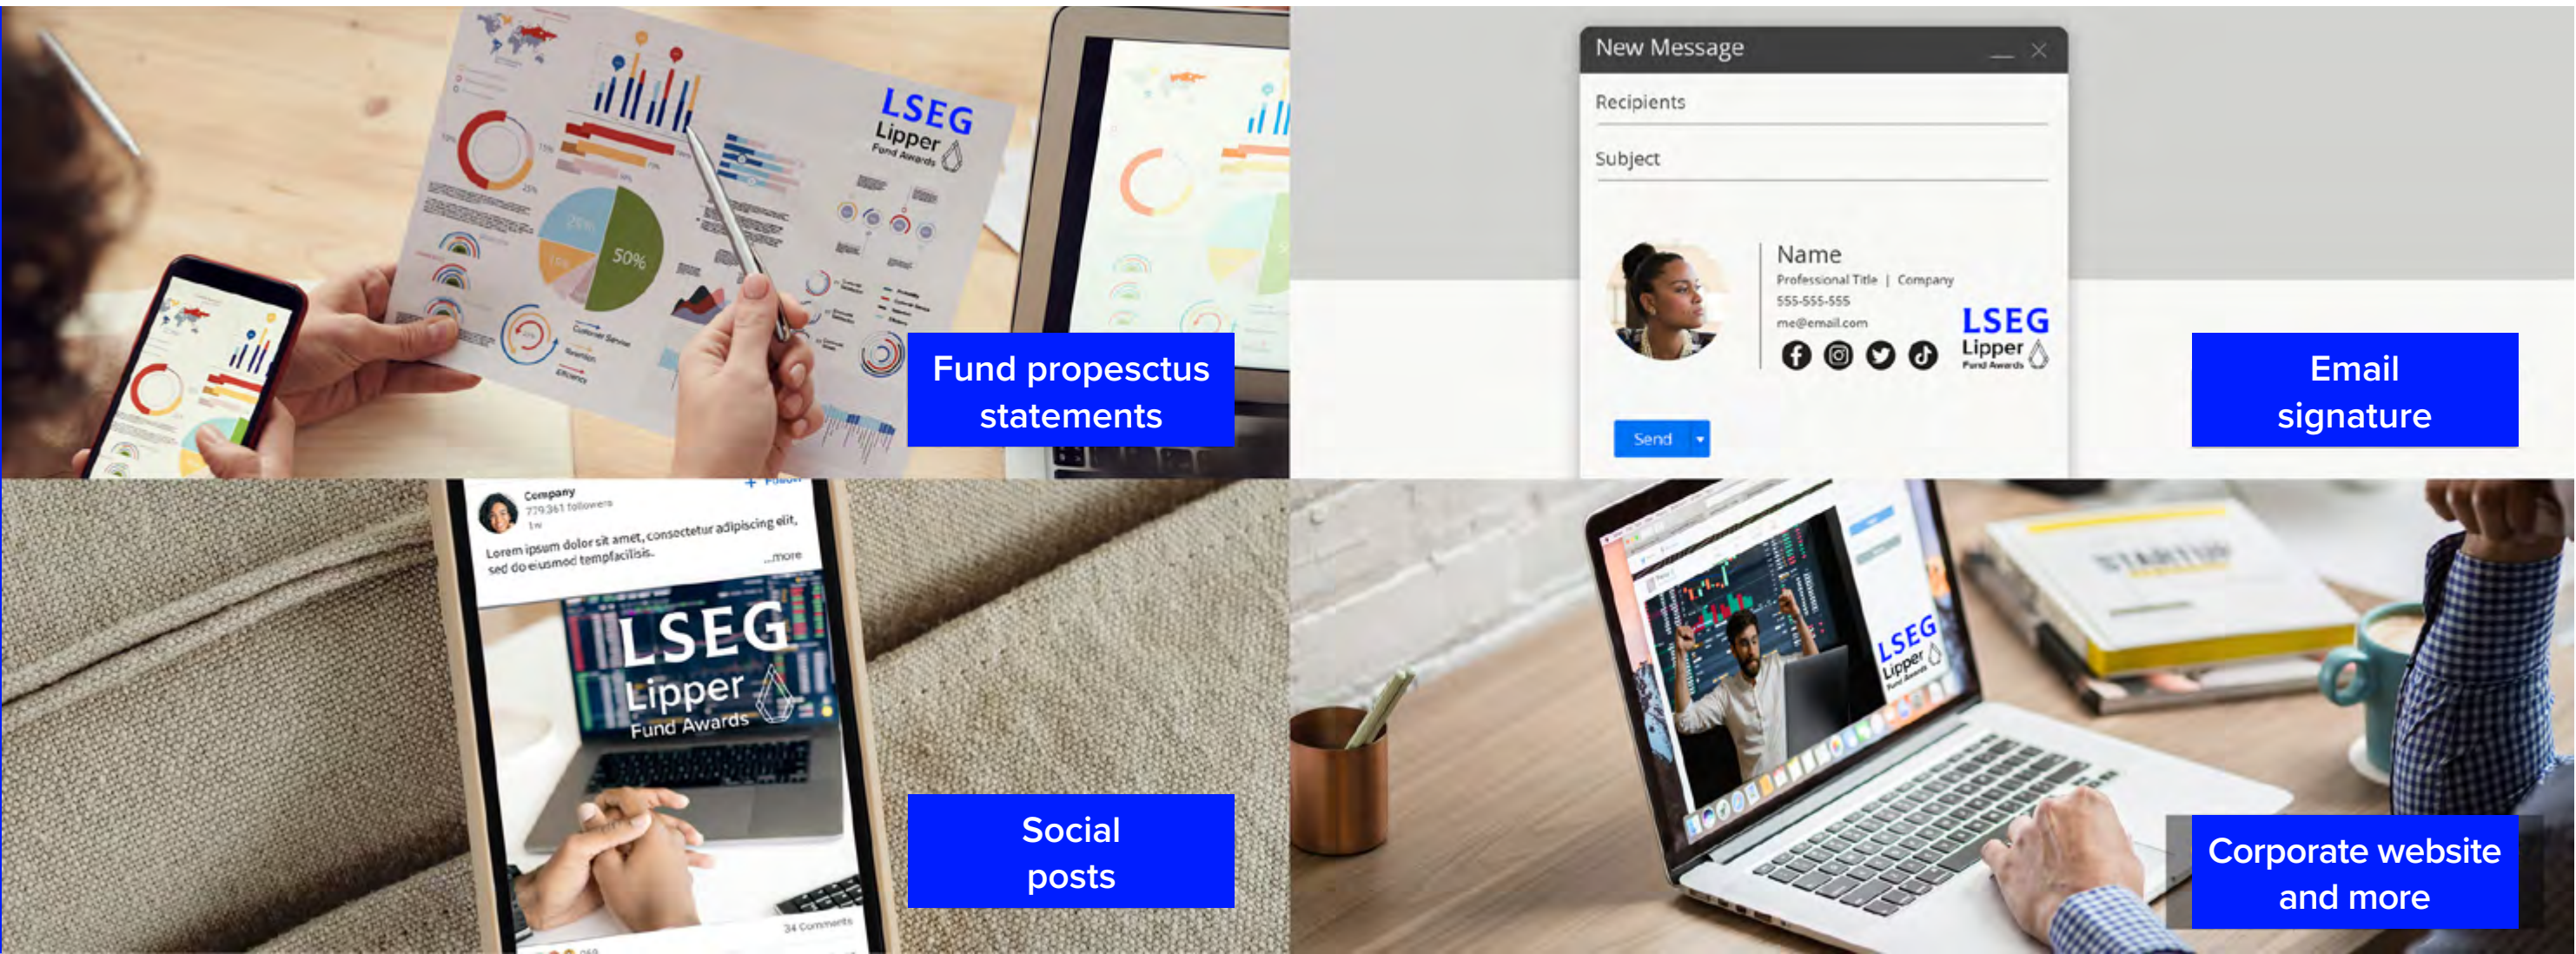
LSEG
Lipper
Fund Awards

50%

Fund propectus statements

New Message

Recipients

Subject

Name
Professional Title | Company
555-555-555
me@email.com

LSEG
Lipper
Fund Awards

Send

Email signature

Company
779,361 followers
1w
Lorem ipsum dolor sit amet, consectetur adipiscing elit, sed do eiusmod tempfacilisis. ...more

LSEG
Lipper
Fund Awards

34 Comments

Social posts

LSEG
Lipper
Fund Awards

Corporate website and more